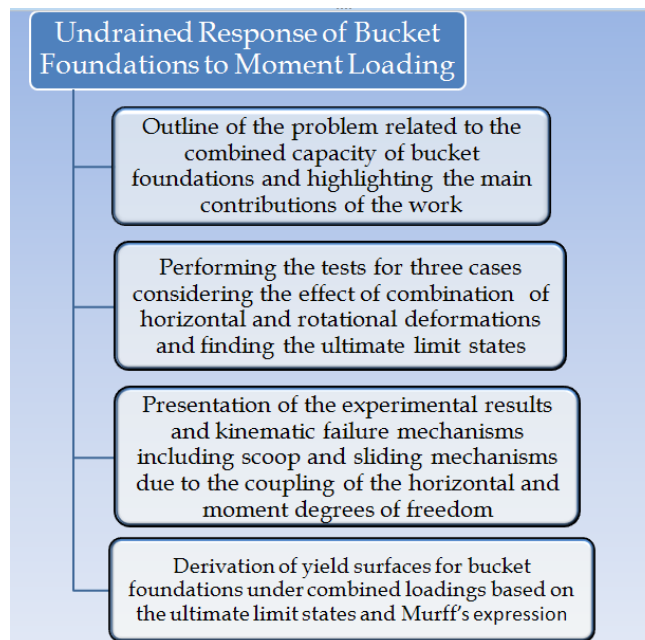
Undrained Response of Bucket Foundations to Moment Loading

Outline of the problem related to the combined capacity of bucket foundations and highlighting the main contributions of the work

Performing the tests for three cases considering the effect of combination of horizontal and rotational deformations and finding the ultimate limit states

Presentation of the experimental results and kinematic failure mechanisms including scoop and sliding mechanisms due to the coupling of the horizontal and moment degrees of freedom

Derivation of yield surfaces for bucket foundations under combined loadings based on the ultimate limit states and Murff's expression